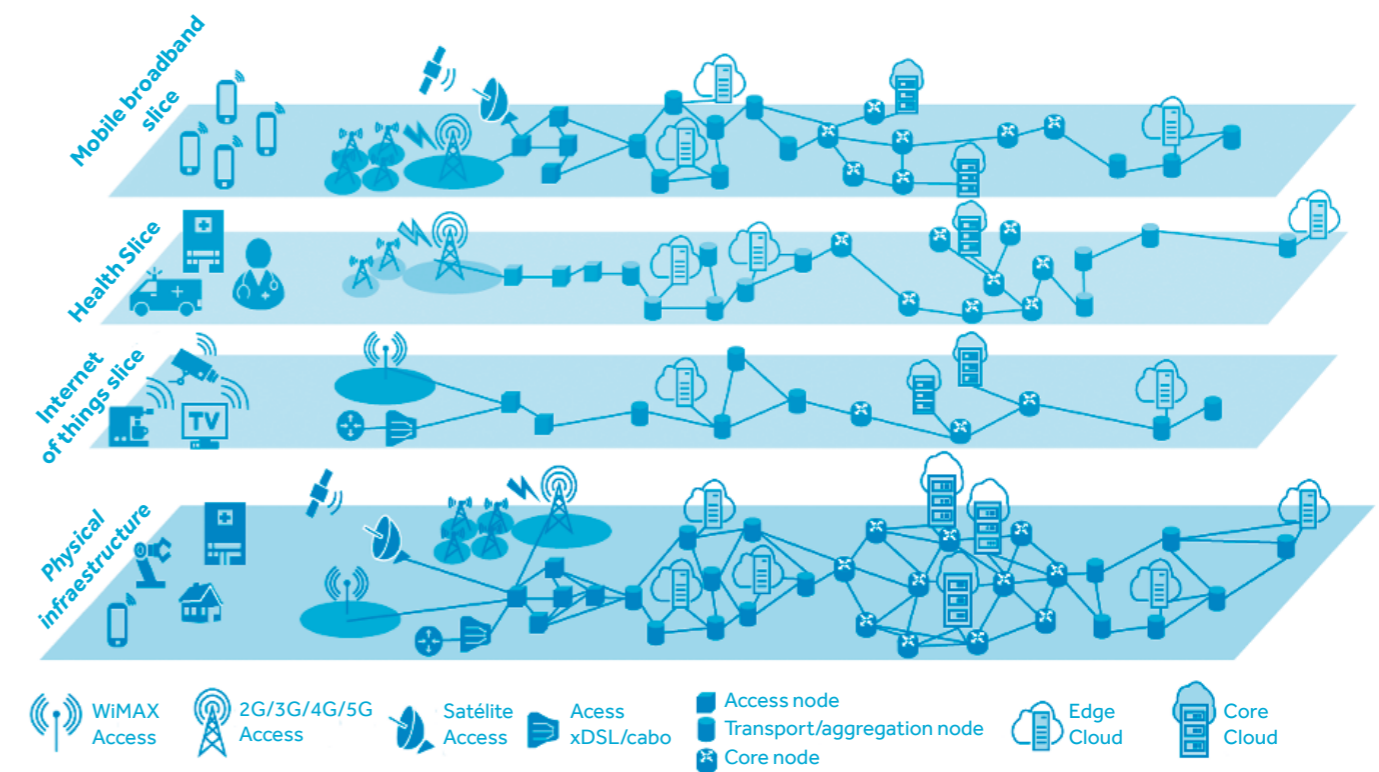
Mobile broadband slice

Health Slice

Internet of things slice

TV

Physical infraestructure

WiMAX Access

2G/3G/4G/5G Access

Satélite Access

Acess xDSL/cabo

Access node

Transport/aggregation node

Core node

Edge Cloud

Core Cloud